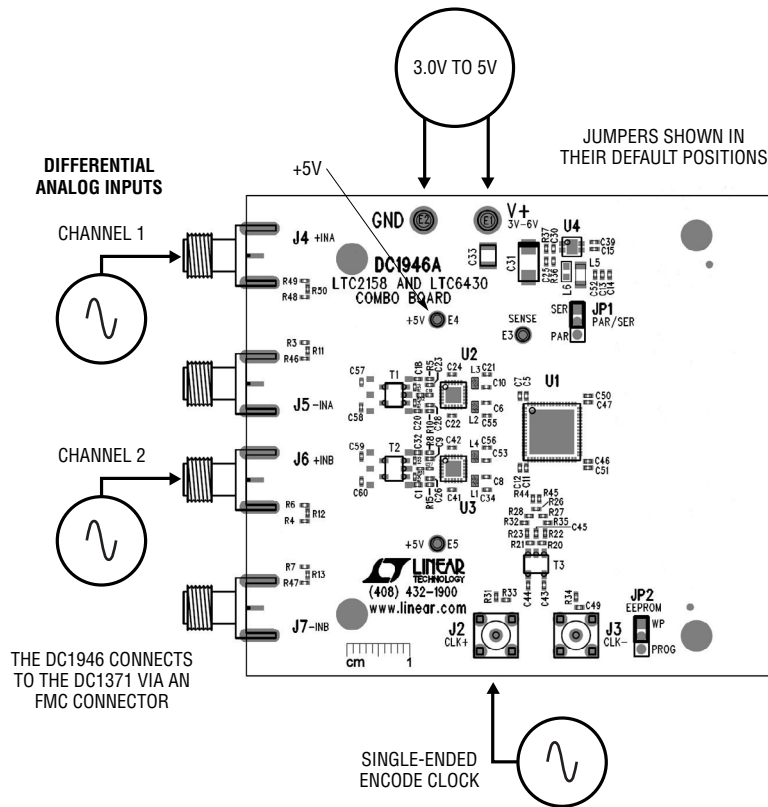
3.0V TO 5V

JUMPERS SHOWN IN THEIR DEFAULT POSITIONS

DIFFERENTIAL ANALOG INPUTS

+5V

CHANNEL 1

GND E2

E1 V+ 3V–6V

U4

C39 C15

C33

C31

R37 C30

R25 R36

L5

L6

C52 C13 C14

J4 +INA

DC1946A
LTC2158 AND LTC6430
COMBO BOARD

R49 R48 R50

+5V E4

SENSE E3

SER JP1 PAR/SER PAR

R3 R46 R11

U2

C57

T1

C18 R5 C23

C24

L3 C21

C10

C7 C5

U1

C50 C47

C58

C20 C19 R10 C28

C22

L2 C6 C55

J5 –INA

CHANNEL 2

C59

T2

C32 R8 C9

C42

L4 C56 C53

C46 C51

J6 +INB

C60

C17 R15 C26

C41

L1 C8 C34

C12 C11

R6 R4 R12

U3

R44 R45 R26 R27 R28 R22 R32 R35 C45 R23 R21 R20

+5V E5

T3

R7 R47 R13

LINEAR TECHNOLOGY
(408) 432-1900
www.linear.com

R31 R33

C44 C43

R34 C49

JP2 EEPROM WP PROG

J7 –INB

cm 1

J2 CLK+

J3 CLK–

THE DC1946 CONNECTS TO THE DC1371 VIA AN FMC CONNECTOR

SINGLE-ENDED ENCODE CLOCK